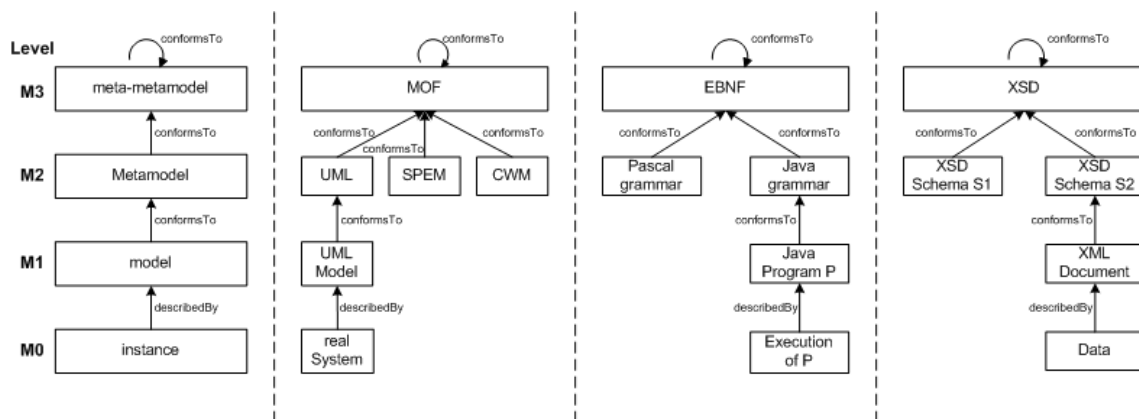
Level

conformsTo

M3 meta-metamodel

conformsTo

M2 Metamodel

conformsTo

M1 model

describedBy

M0 instance

conformsTo

MOF

conformsTo

conformsTo

conformsTo

UML

SPEM

CWM

conformsTo

UML Model

describedBy

real System

conformsTo

EBNF

conformsTo

conformsTo

Pascal grammar

Java grammar

conformsTo

Java Program P

describedBy

Execution of P

conformsTo

XSD

conformsTo

conformsTo

XSD Schema S1

XSD Schema S2

conformsTo

XML Document

describedBy

Data